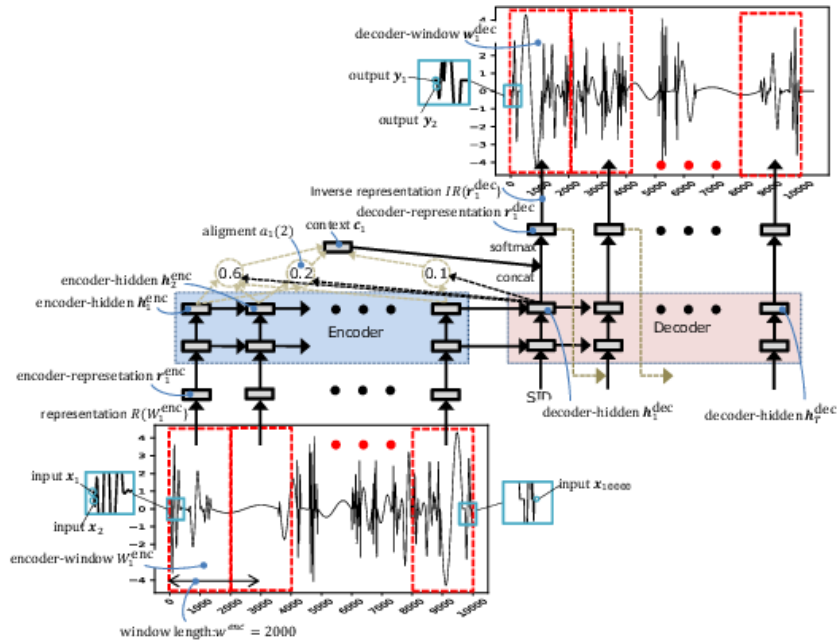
decoder-window $\boldsymbol{w}_1^{\text{dec}}$

output $\boldsymbol{y}_1$

output $\boldsymbol{y}_2$

4
3
2
1
0
-1
-2
-3
-4

0
1000
2000
3000
4000
5000
6000
7000
8000
9000
10000

Inverse representation $IR(\boldsymbol{r}_1^{\text{dec}})$

decoder-representation $\boldsymbol{r}_1^{\text{dec}}$

alignment $a_1(2)$

context $\boldsymbol{c}_1$

softmax

encoder-hidden $\boldsymbol{h}_2^{\text{enc}}$

0.6

0.2

0.1

concat

encoder-hidden $\boldsymbol{h}_1^{\text{enc}}$

Encoder

Decoder

encoder-represetation $\boldsymbol{r}_1^{\text{enc}}$

STD

representation $R(W_1^{\text{enc}})$

decoder-hidden $\boldsymbol{h}_1^{\text{dec}}$

decoder-hidden $\boldsymbol{h}_T^{\text{dec}}$

4
3
2
1
0
-1
-2
-3
-4

input $\boldsymbol{x}_1$

input $\boldsymbol{x}_2$

input $\boldsymbol{x}_{10000}$

encoder-window $W_1^{\text{enc}}$

0
1000
2000
3000
4000
5000
6000
7000
8000
9000
10000

window length: $w^{\text{enc}} = 2000$